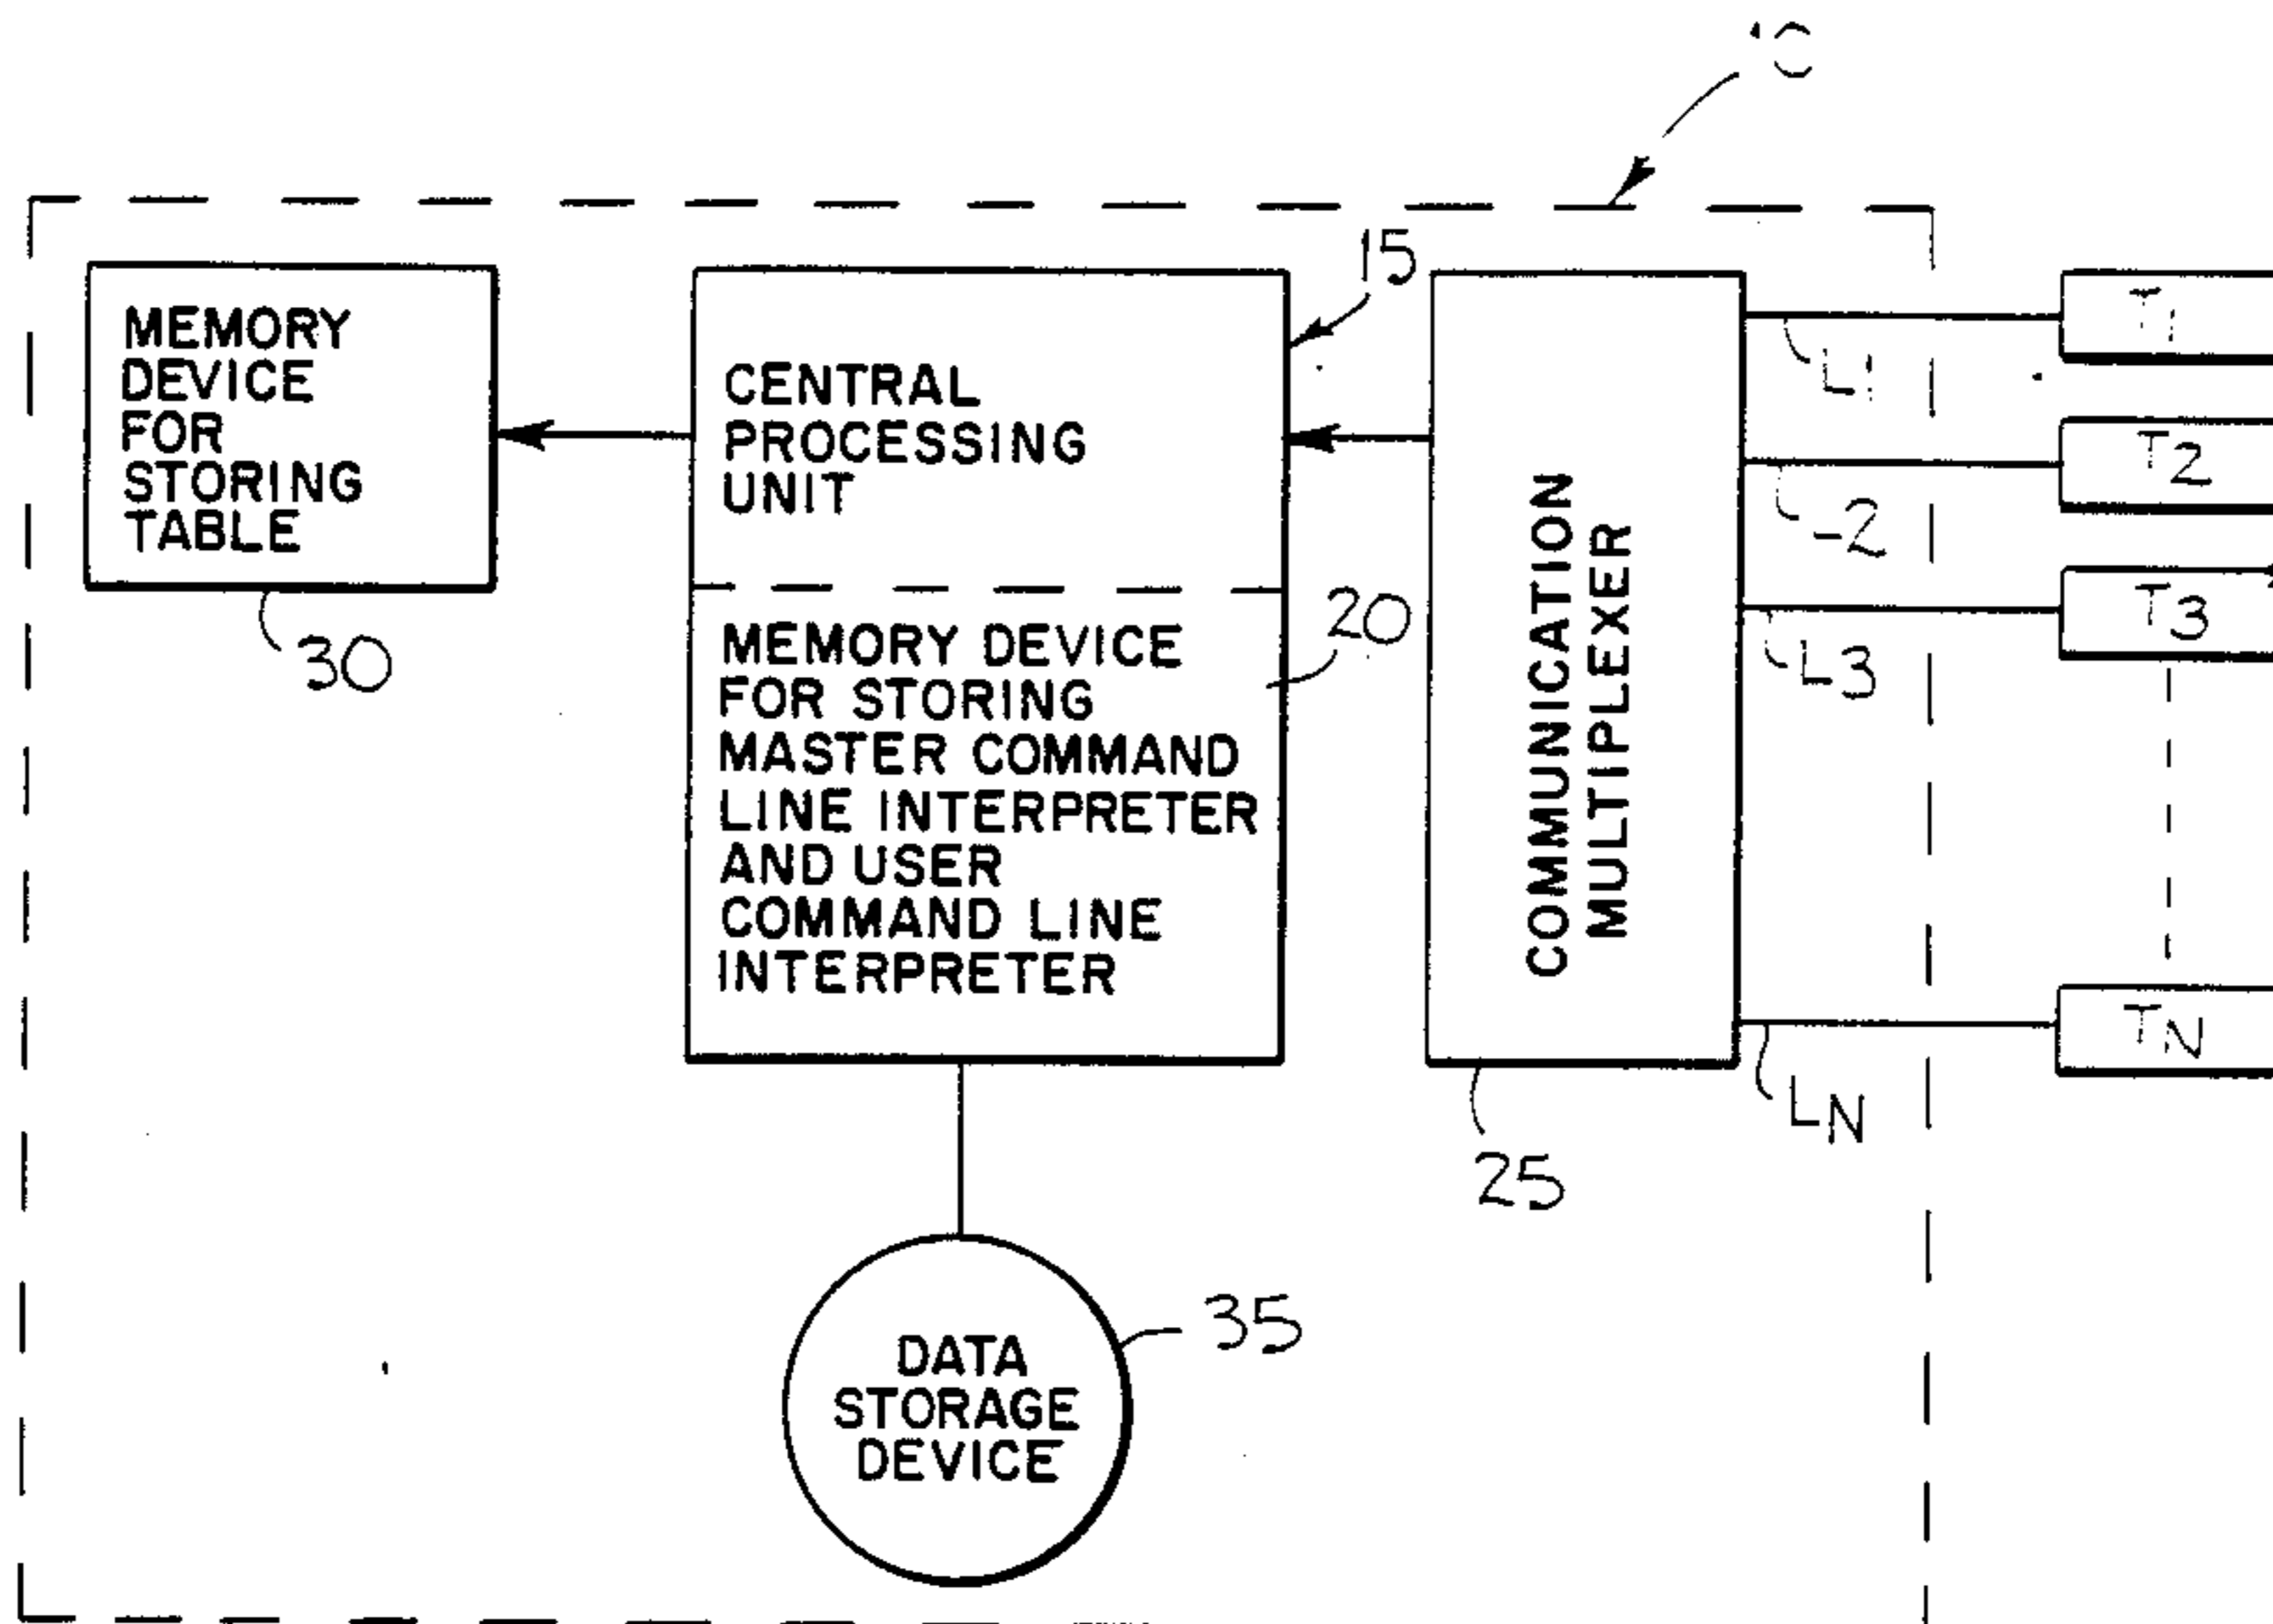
10

MEMORY DEVICE FOR STORING TABLE

30

15

CENTRAL PROCESSING UNIT

20

MEMORY DEVICE FOR STORING MASTER COMMAND LINE INTERPRETER AND USER COMMAND LINE INTERPRETER

COMMUNICATION MULTIPLEXER

25

$L_1$

$L_2$

$L_3$

$L_N$

$T_1$

$T_2$

$T_3$

$T_N$

DATA STORAGE DEVICE

35